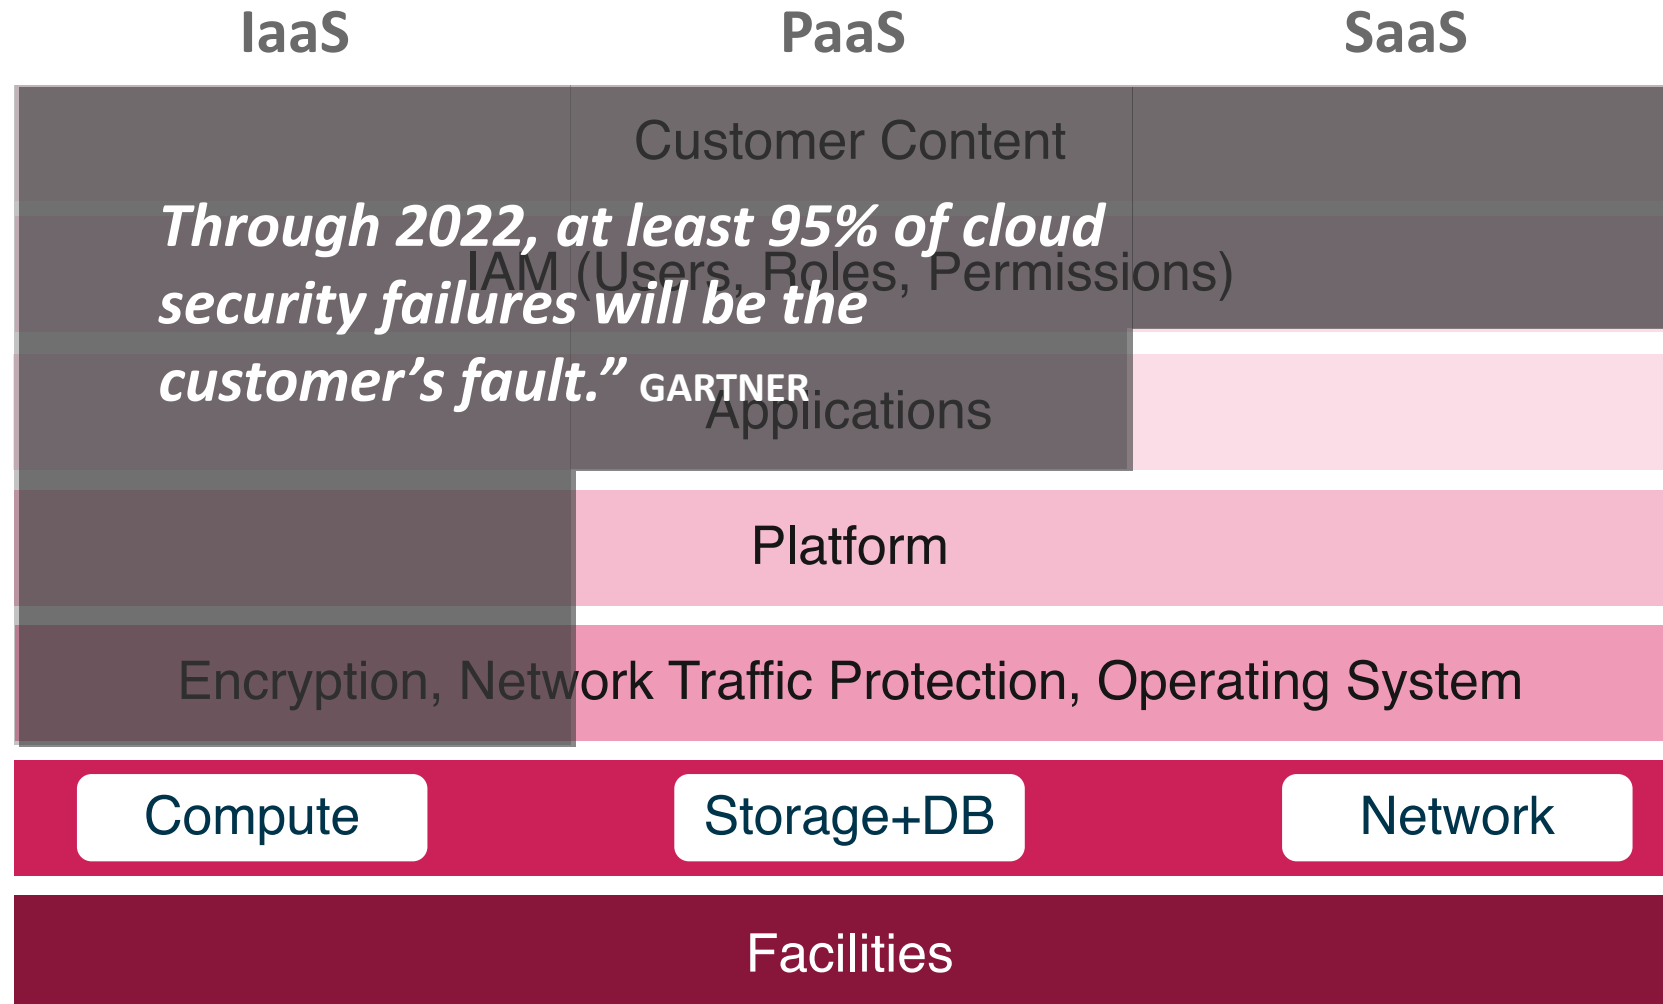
IaaS PaaS SaaS

Customer Content

Through 2022, at least 95% of cloud security failures will be the customer's fault." GARTNER

IAM (Users, Roles, Permissions)

Applications

Platform

Encryption, Network Traffic Protection, Operating System

Compute Storage+DB Network

Facilities